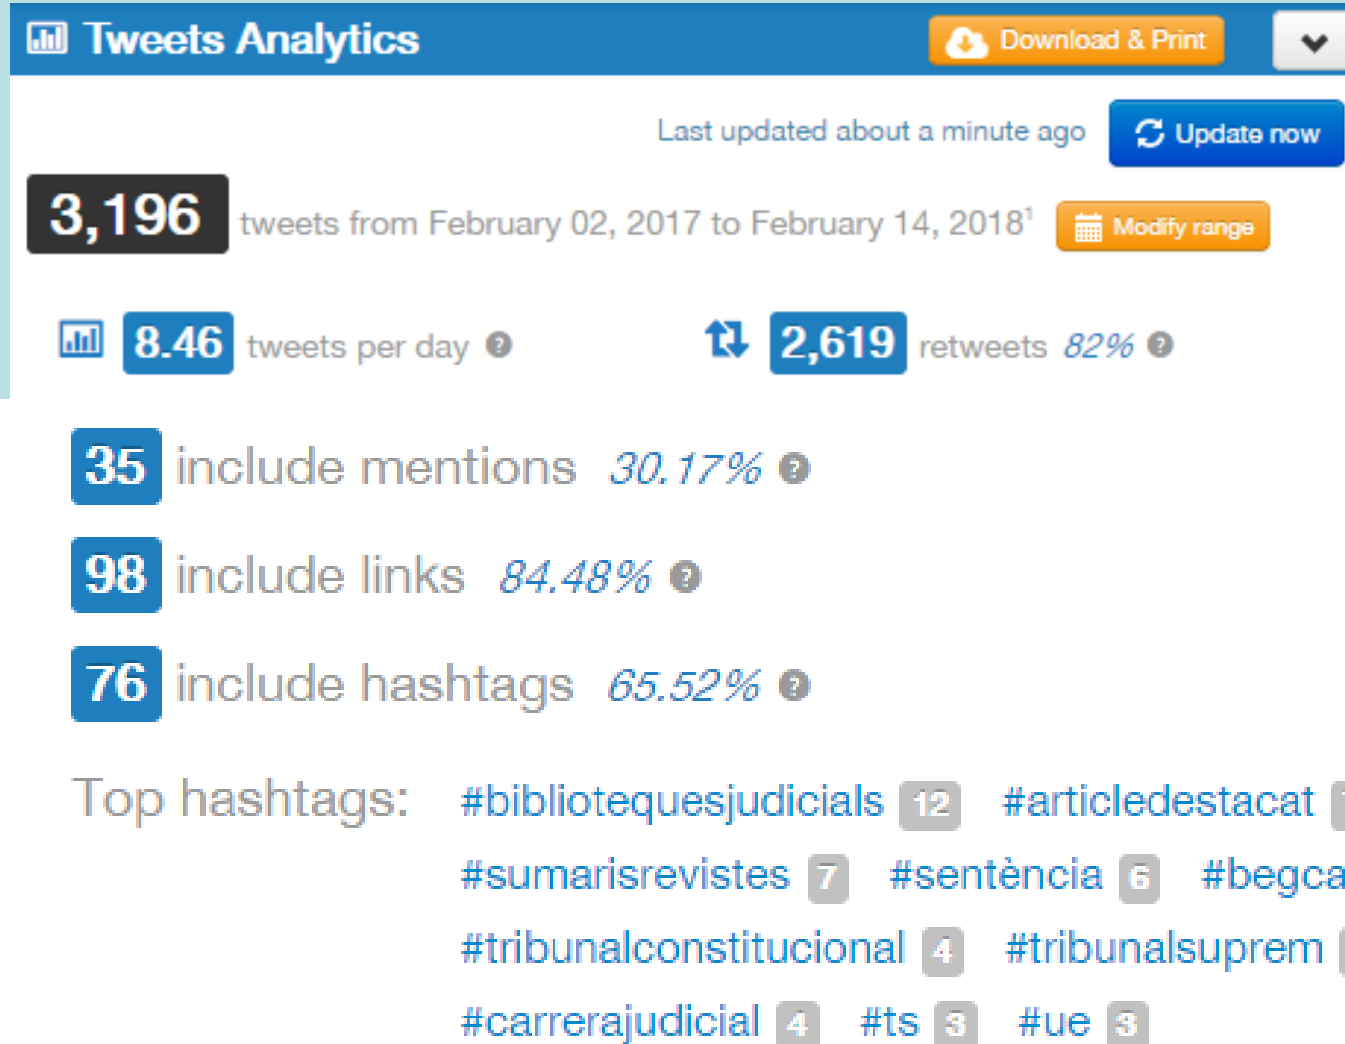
Tweets Analytics

Download & Print

Last updated about a minute ago

Update now

3,196 tweets from February 02, 2017 to February 14, 2018¹ Modify range

8.46 tweets per day

2,619 retweets 82%

35 include mentions 30.17%

98 include links 84.48%

76 include hashtags 65.52%

Top hashtags: #bibliotequesjudicials 12 #articledestacat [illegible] #sumarisrevistes 7 #sentència 6 #begca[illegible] #tribunalconstitucional 4 #tribunalsuprem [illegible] #carrerajudicial 4 #ts 3 #ue 3